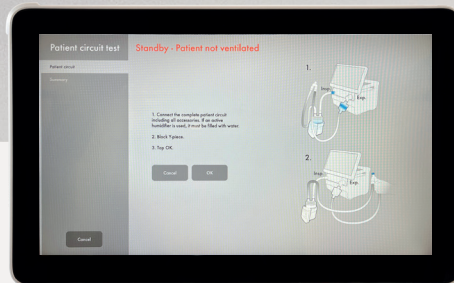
Patient circuit test

Standby - Patient not ventilated

Patient circuit

Summary

1. Connect the complete patient circuit including all accessories. If an active humidifier is used, it must be filled with water.

2. Block Y-piece.

3. Tap OK.

Cancel

OK

Cancel

1.

Insp.

Exp.

2.

Insp.

Exp.